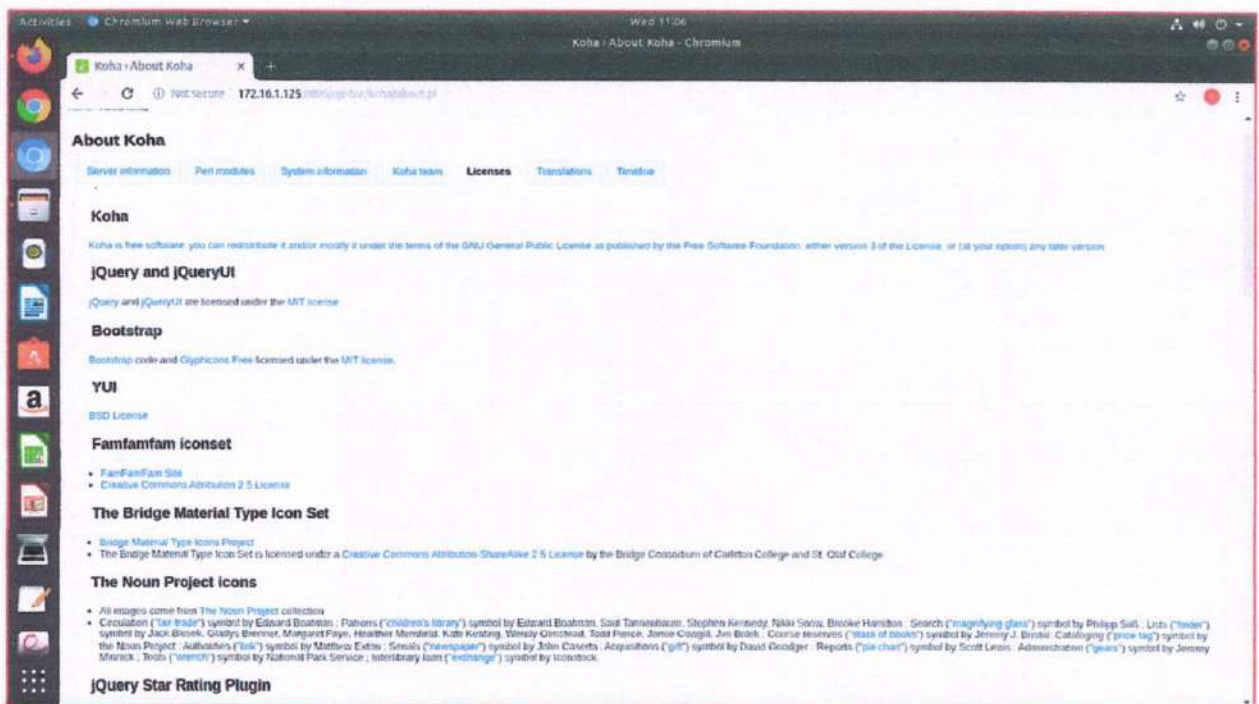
Activities Chromium Web Browser Wed 11:06 Koha › About Koha - Chromium

Koha › About Koha

Not secure 172.16.1.125 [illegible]

About Koha

Server information | Perl modules | System information | Koha team | Licenses | Translations | Timeline

Koha

Koha is free software: you can redistribute it and/or modify it under the terms of the GNU General Public License as published by the Free Software Foundation; either version 3 of the License, or (at your option) any later version.

jQuery and jQueryUI

jQuery and jQueryUI are licensed under the MIT license

Bootstrap

Bootstrap code and Glyphicons Free licensed under the MIT license.

YUI

BSD License

Famfamfam iconset

- FamFamFam Site
- Creative Commons Attribution 2.5 License

The Bridge Material Type Icon Set

- Bridge Material Type Icons Project
- The Bridge Material Type Icon Set is licensed under a Creative Commons Attribution-ShareAlike 2.5 License by the Bridge Consortium of Carleton College and St. Olaf College

The Noun Project icons

- All images come from The Noun Project collection
- Circulation ("fair trade") symbol by Edward Boatman ; Patrons ("children's library") symbol by Edward Boatman, Saul Tannenbaum, Stephen Kennedy, Nikki Snow, Brooke Hamilton ; Search ("magnifying glass") symbol by Philipp Suß ; Lists ("folder") symbol by Jack Biesek, Gladys Brenner, Margaret Faye, Heather Merrifield, Kate Keating, Wendy Olmstead, Todd Pierce, Jamie Cowgill, Jim Bobek ; Course reserves ("stack of books") symbol by Jeremy J. Bristol ; Cataloging ("price tag") symbol by the Noun Project ; Authorities ("link") symbol by Matthew Eaton ; Serials ("newspaper") symbol by John Caserta ; Acquisitions ("gift") symbol by David Goodger ; Reports ("pie chart") symbol by Scott Lewis ; Administration ("gears") symbol by Jeremy Minnick ; Tools ("wrench") symbol by National Park Service ; Interlibrary loan ("exchange") symbol by Iconstock

jQuery Star Rating Plugin